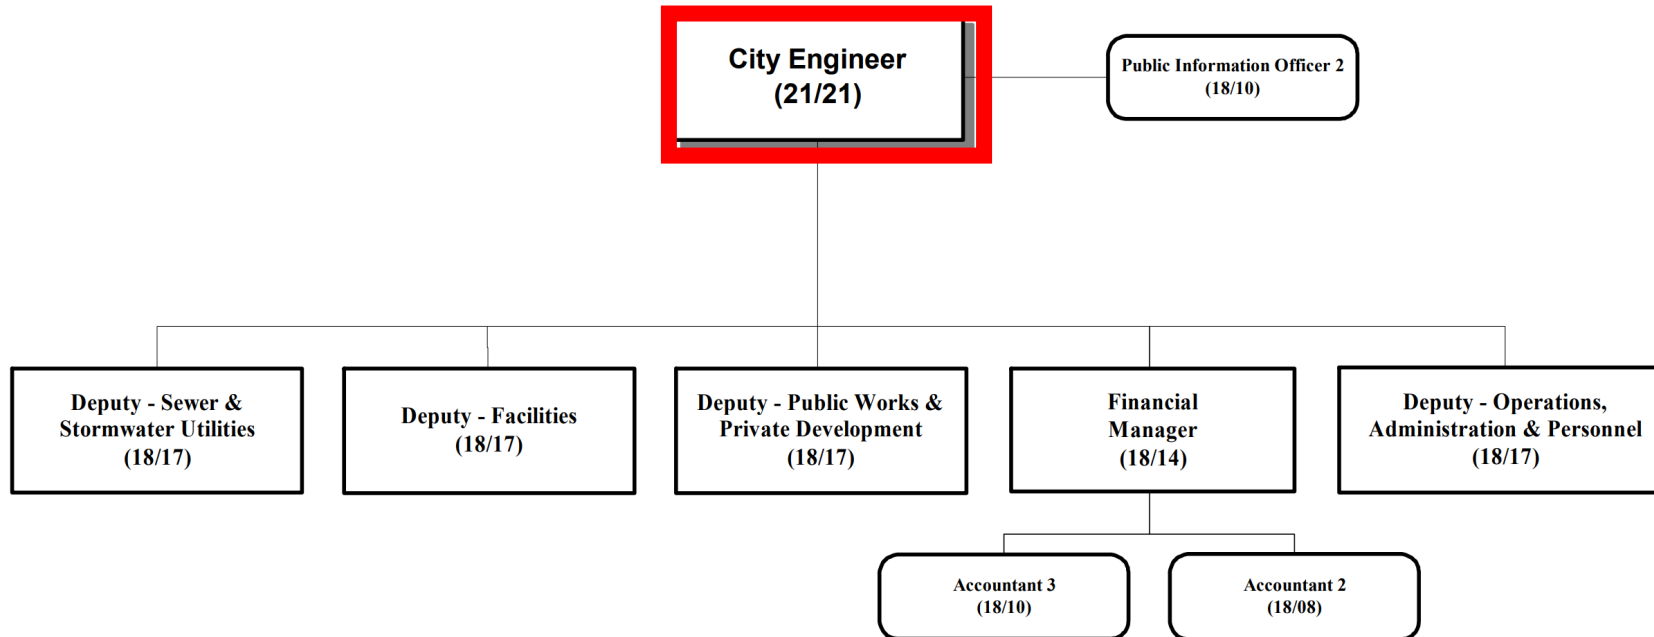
City Engineer
(21/21)

Public Information Officer 2
(18/10)

Deputy - Sewer & Stormwater Utilities
(18/17)

Deputy - Facilities
(18/17)

Deputy - Public Works & Private Development
(18/17)

Financial Manager
(18/14)

Deputy - Operations, Administration & Personnel
(18/17)

Accountant 3
(18/10)

Accountant 2
(18/08)